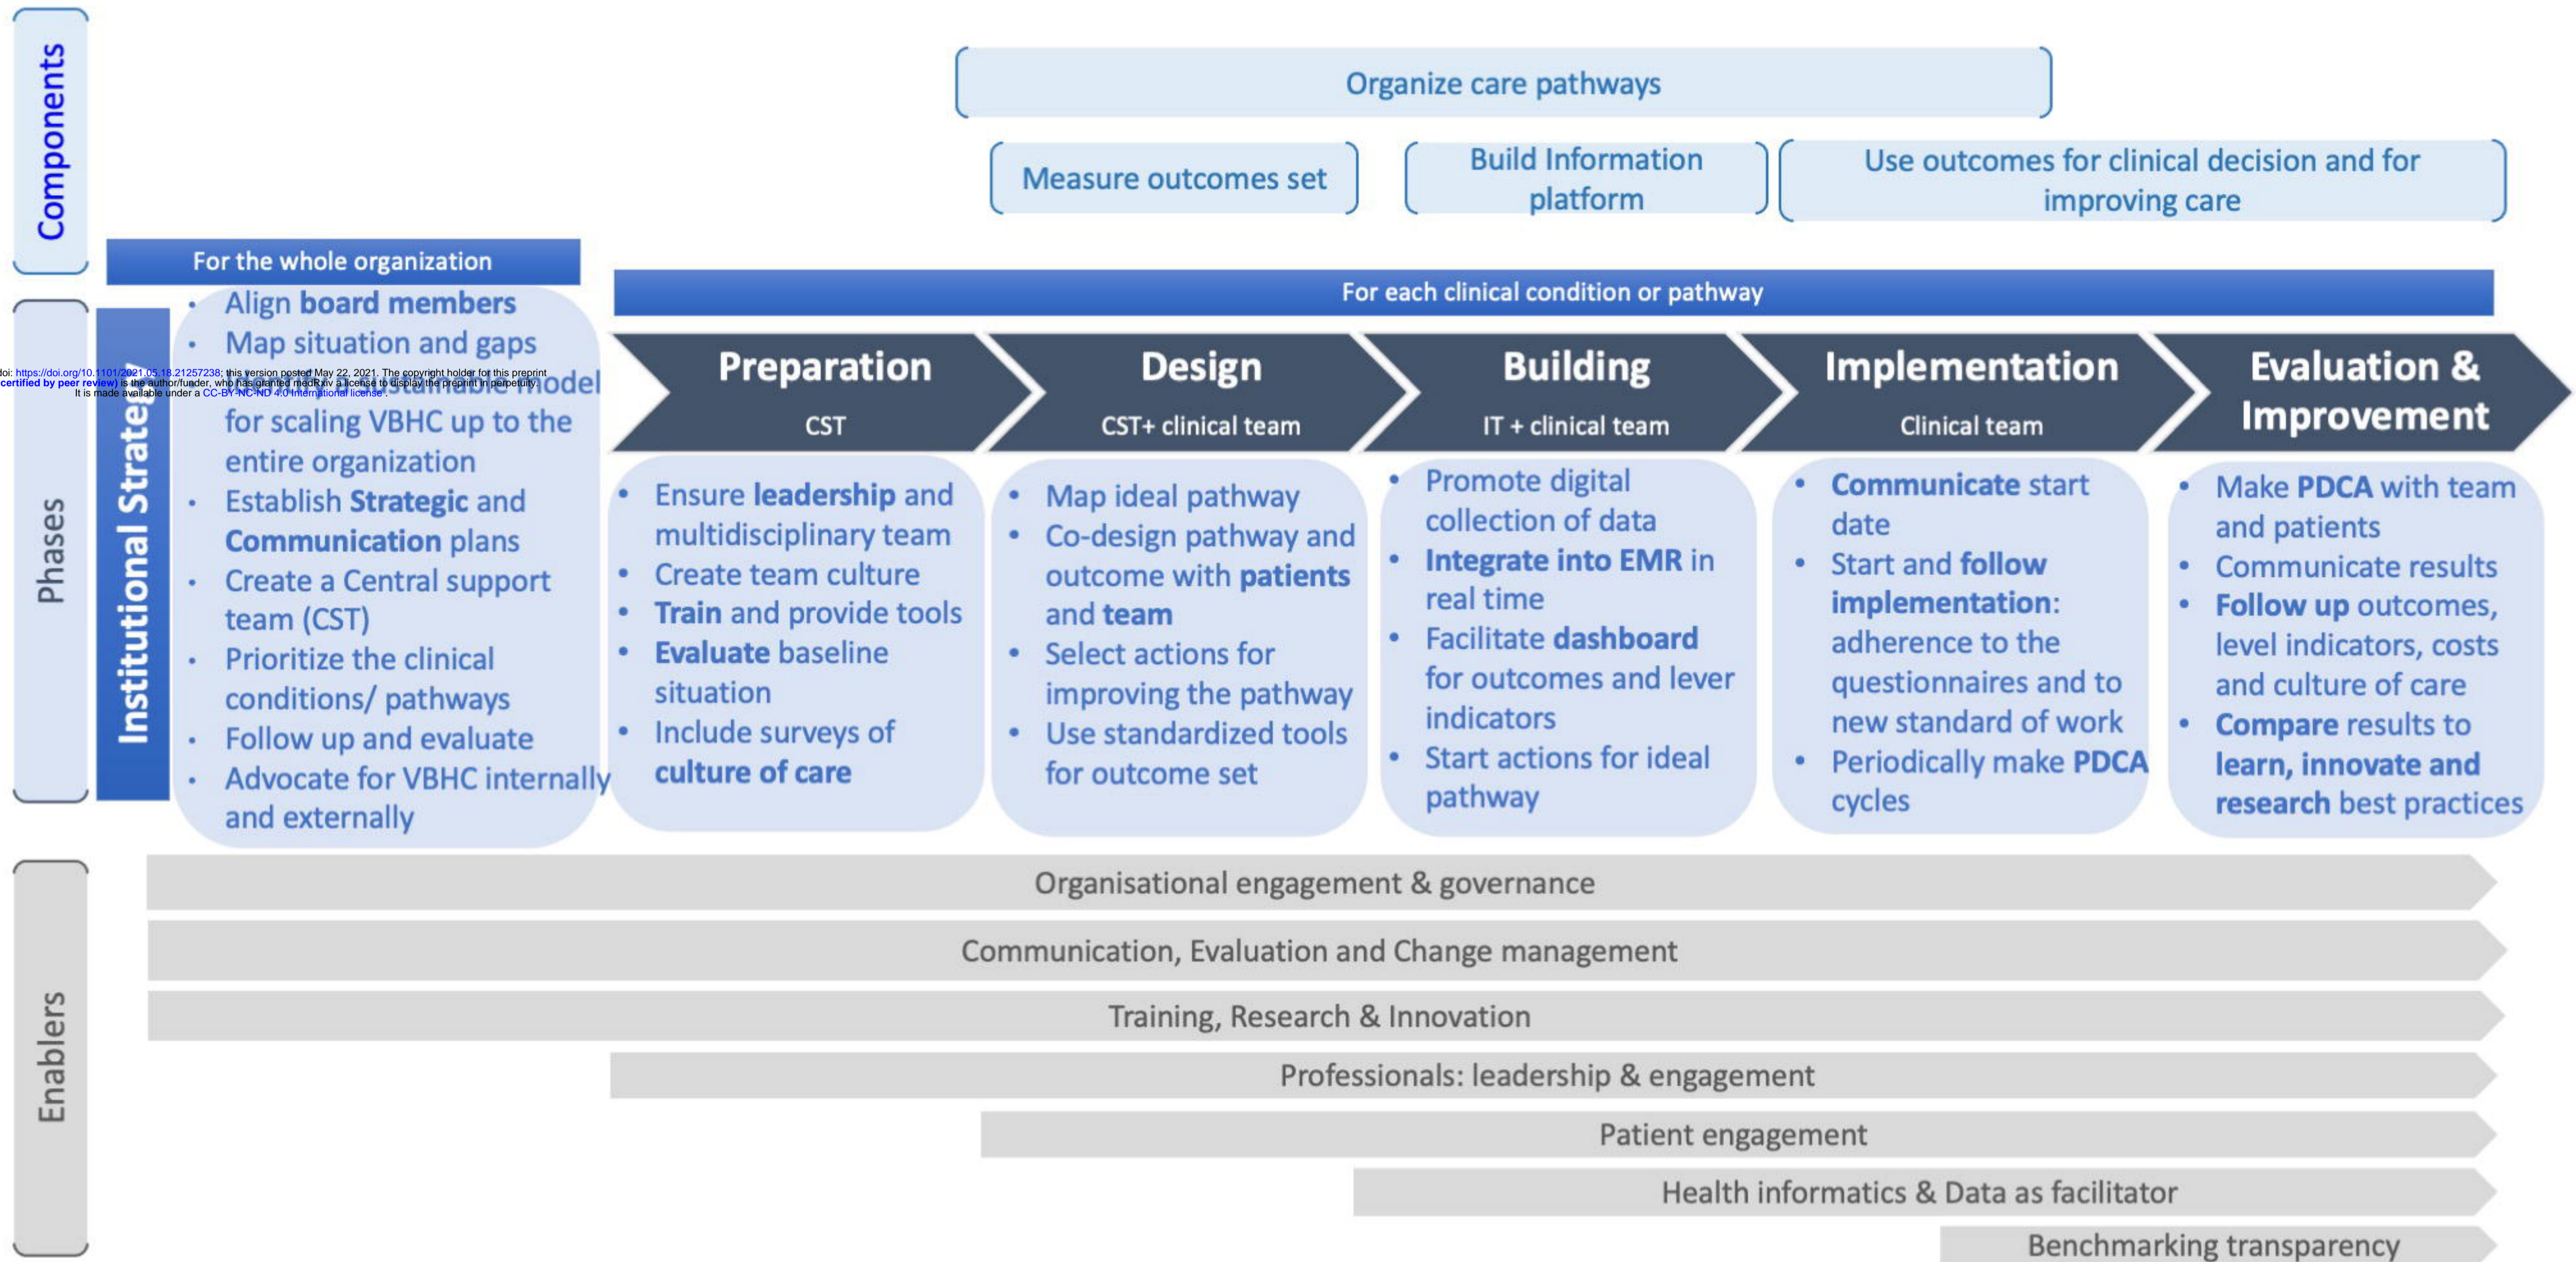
Components

Organize care pathways

Measure outcomes set

Build Information platform

Use outcomes for clinical decision and for improving care

Phases

For the whole organization

Institutional Strategy

- Align board members
- Map situation and gaps
- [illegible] model for scaling VBHC up to the entire organization
- Establish Strategic and Communication plans
- Create a Central support team (CST)
- Prioritize the clinical conditions/ pathways
- Follow up and evaluate
- Advocate for VBHC internally and externally

doi: https://doi.org/10.1101/2021.05.18.21257238; this version posted May 22, 2021. The copyright holder for this preprint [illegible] certified by peer review) is the author/funder, who has granted medRxiv a license to display the preprint in perpetuity. It is made available under a CC-BY-NC-ND 4.0 International license.

For each clinical condition or pathway

Preparation
CST

- Ensure leadership and multidisciplinary team
- Create team culture
- Train and provide tools
- Evaluate baseline situation
- Include surveys of culture of care

Design
CST+ clinical team

- Map ideal pathway
- Co-design pathway and outcome with patients and team
- Select actions for improving the pathway
- Use standardized tools for outcome set

Building
IT + clinical team

- Promote digital collection of data
- Integrate into EMR in real time
- Facilitate dashboard for outcomes and lever indicators
- Start actions for ideal pathway

Implementation
Clinical team

- Communicate start date
- Start and follow implementation: adherence to the questionnaires and to new standard of work
- Periodically make PDCA cycles

Evaluation & Improvement

- Make PDCA with team and patients
- Communicate results
- Follow up outcomes, level indicators, costs and culture of care
- Compare results to learn, innovate and research best practices

Enablers

Organisational engagement & governance

Communication, Evaluation and Change management

Training, Research & Innovation

Professionals: leadership & engagement

Patient engagement

Health informatics & Data as facilitator

Benchmarking transparency